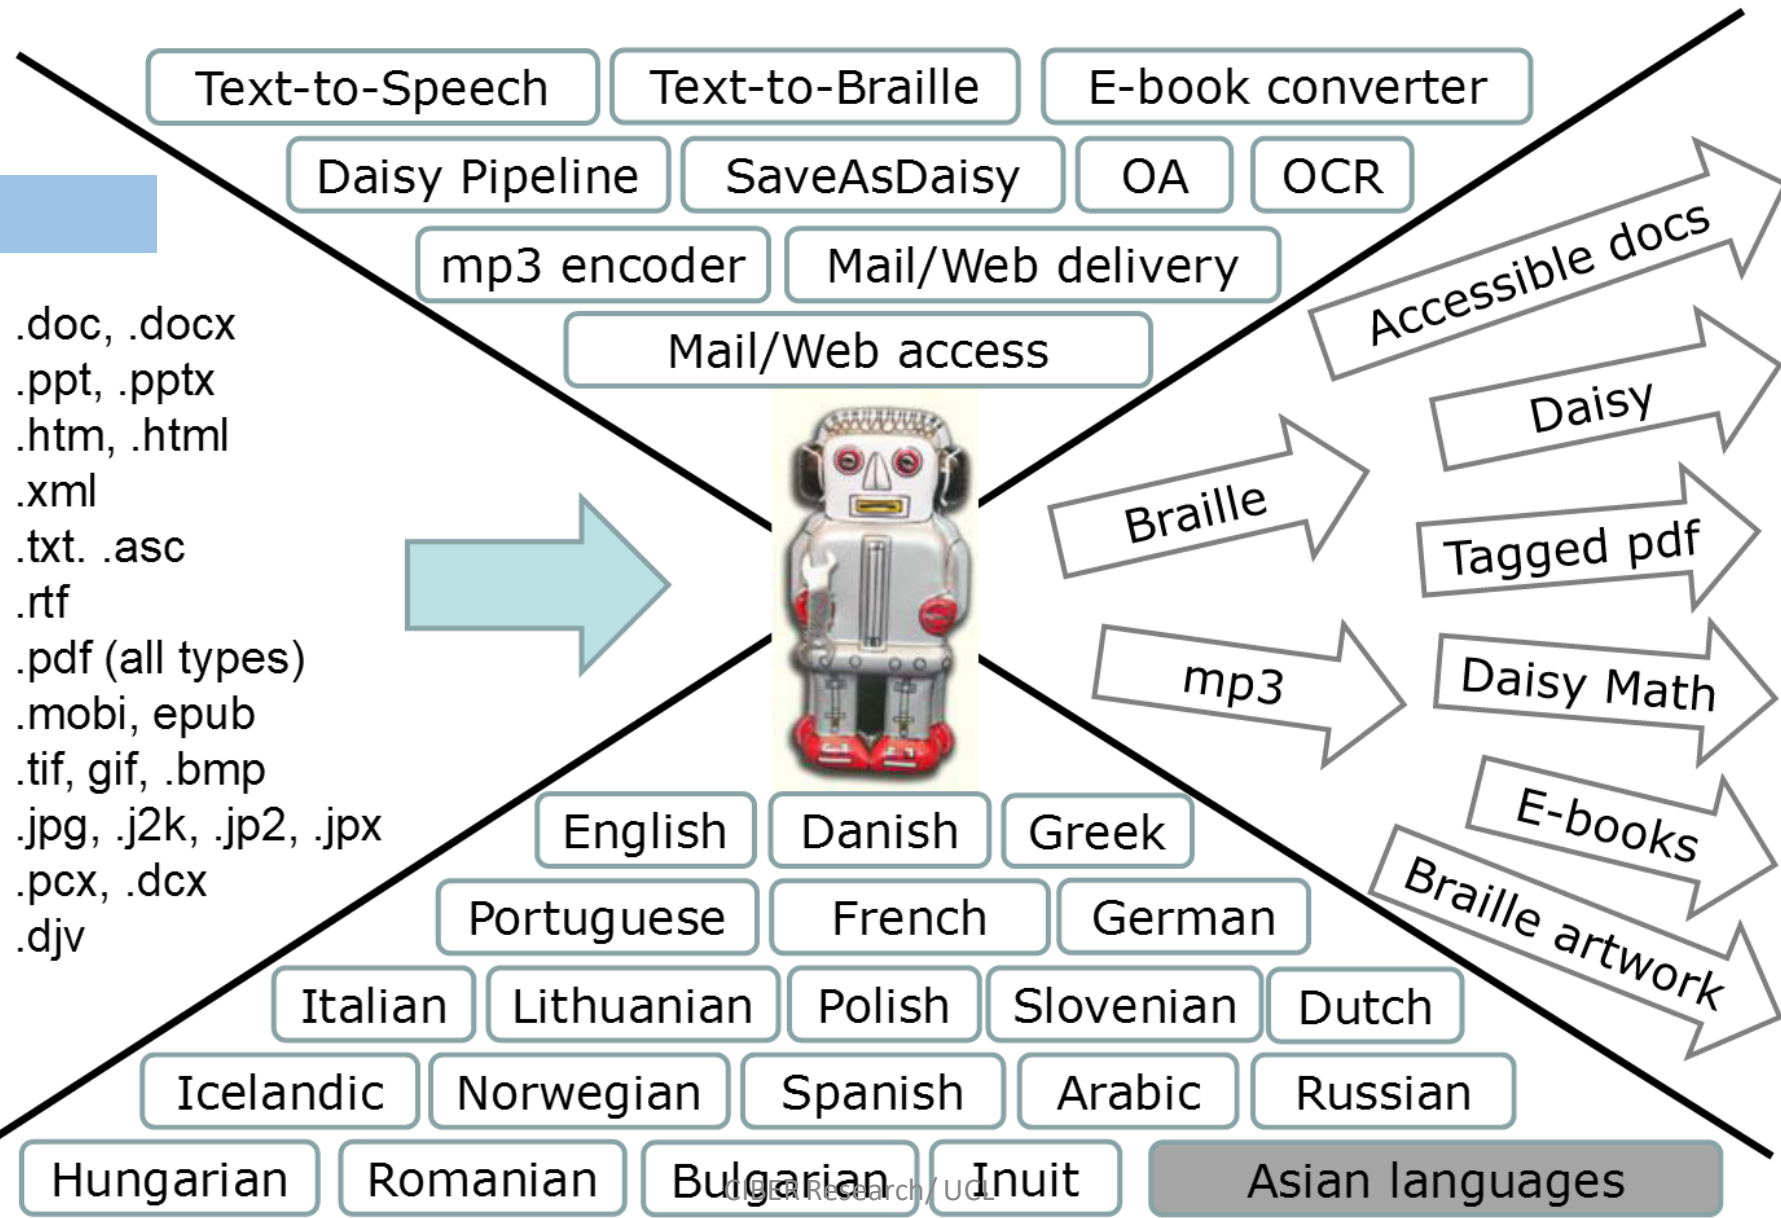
Text-to-Speech
Text-to-Braille
E-book converter
Daisy Pipeline
SaveAsDaisy
OA
OCR
mp3 encoder
Mail/Web delivery
Mail/Web access

.doc, .docx
.ppt, .pptx
.htm, .html
.xml
.txt. .asc
.rtf
.pdf (all types)
.mobi, epub
.tif, gif, .bmp
.jpg, .j2k, .jp2, .jpx
.pcx, .dcx
.djv

Accessible docs
Daisy
Braille
Tagged pdf
mp3
Daisy Math
E-books
Braille artwork

English
Danish
Greek
Portuguese
French
German
Italian
Lithuanian
Polish
Slovenian
Dutch
Icelandic
Norwegian
Spanish
Arabic
Russian
Hungarian
Romanian
Bulgarian
Inuit
Asian languages

CIBER Research / UCL